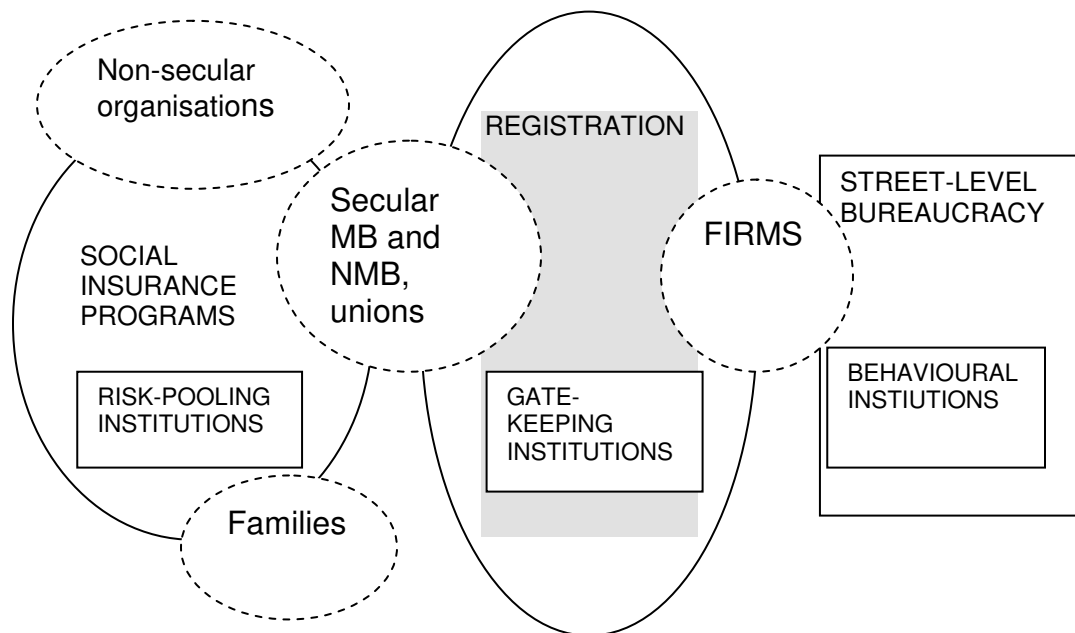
Non-secular organisations

REGISTRATION

STREET-LEVEL BUREAUCRACY

SOCIAL INSURANCE PROGRAMS

Secular MB and NMB, unions

FIRMS

RISK-POOLING INSTITUTIONS

GATE-KEEPING INSTITUTIONS

BEHAVIOURAL INSTIUTIONS

Families